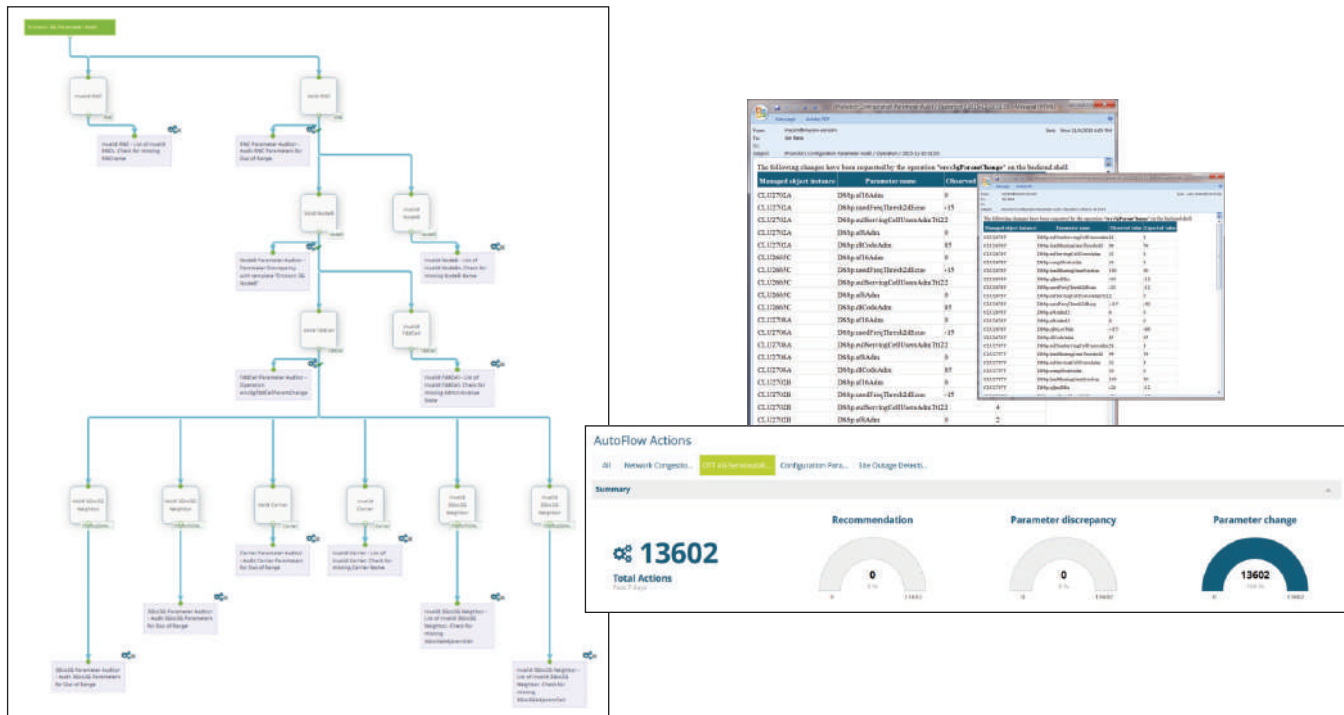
AutoFlow Actions

All | Network Congestio... | OTT 4G ServiceAdd... | Configuration Para... | Site Outage Detecti...

Summary

13602
Total Actions
Past 7 days

Recommendation
0
0 | 13602

Parameter discrepancy
0
0 | 13602

Parameter change
13602
0 | 13602

The following changes have been requested by the operation "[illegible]" on the backend shell.

| Managed object instance | Parameter name | Observed |
|---|---|---|
| CLU2702A | D8Sp.sif16Adm | 0 |
| CLU2702A | D8Sp.snsdFreqThresh2dEcno | -15 |
| CLU2702A | D8Sp.ssdServingCellUsersAdm7tt22 | |
| CLU2702A | D8Sp.sifSAdm | 0 |
| CLU2702A | D8Sp.sifCodeAdm | 85 |
| CLU2603C | D8Sp.sif16Adm | 0 |
| CLU2603C | D8Sp.snsdFreqThresh2dEcno | -15 |
| CLU2603C | D8Sp.ssdServingCellUsersAdm7tt22 | |
| CLU2603C | D8Sp.sifSAdm | 0 |
| CLU2603C | D8Sp.sifCodeAdm | 85 |
| CLU2706A | D8Sp.sif16Adm | 0 |
| CLU2706A | D8Sp.snsdFreqThresh2dEcno | -15 |
| CLU2706A | D8Sp.ssdServingCellUsersAdm7tt22 | |
| CLU2706A | D8Sp.sifSAdm | 0 |
| CLU2706A | D8Sp.sifCodeAdm | 85 |
| CLU2702B | D8Sp.sif16Adm | 0 |
| CLU2702B | D8Sp.snsdFreqThresh2dEcno | -15 |
| CLU2702B | D8Sp.ssdServingCellUsersAdm7tt22 | 4 |
| CLU2702B | D8Sp.sifSAdm | 0 | 2 |

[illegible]